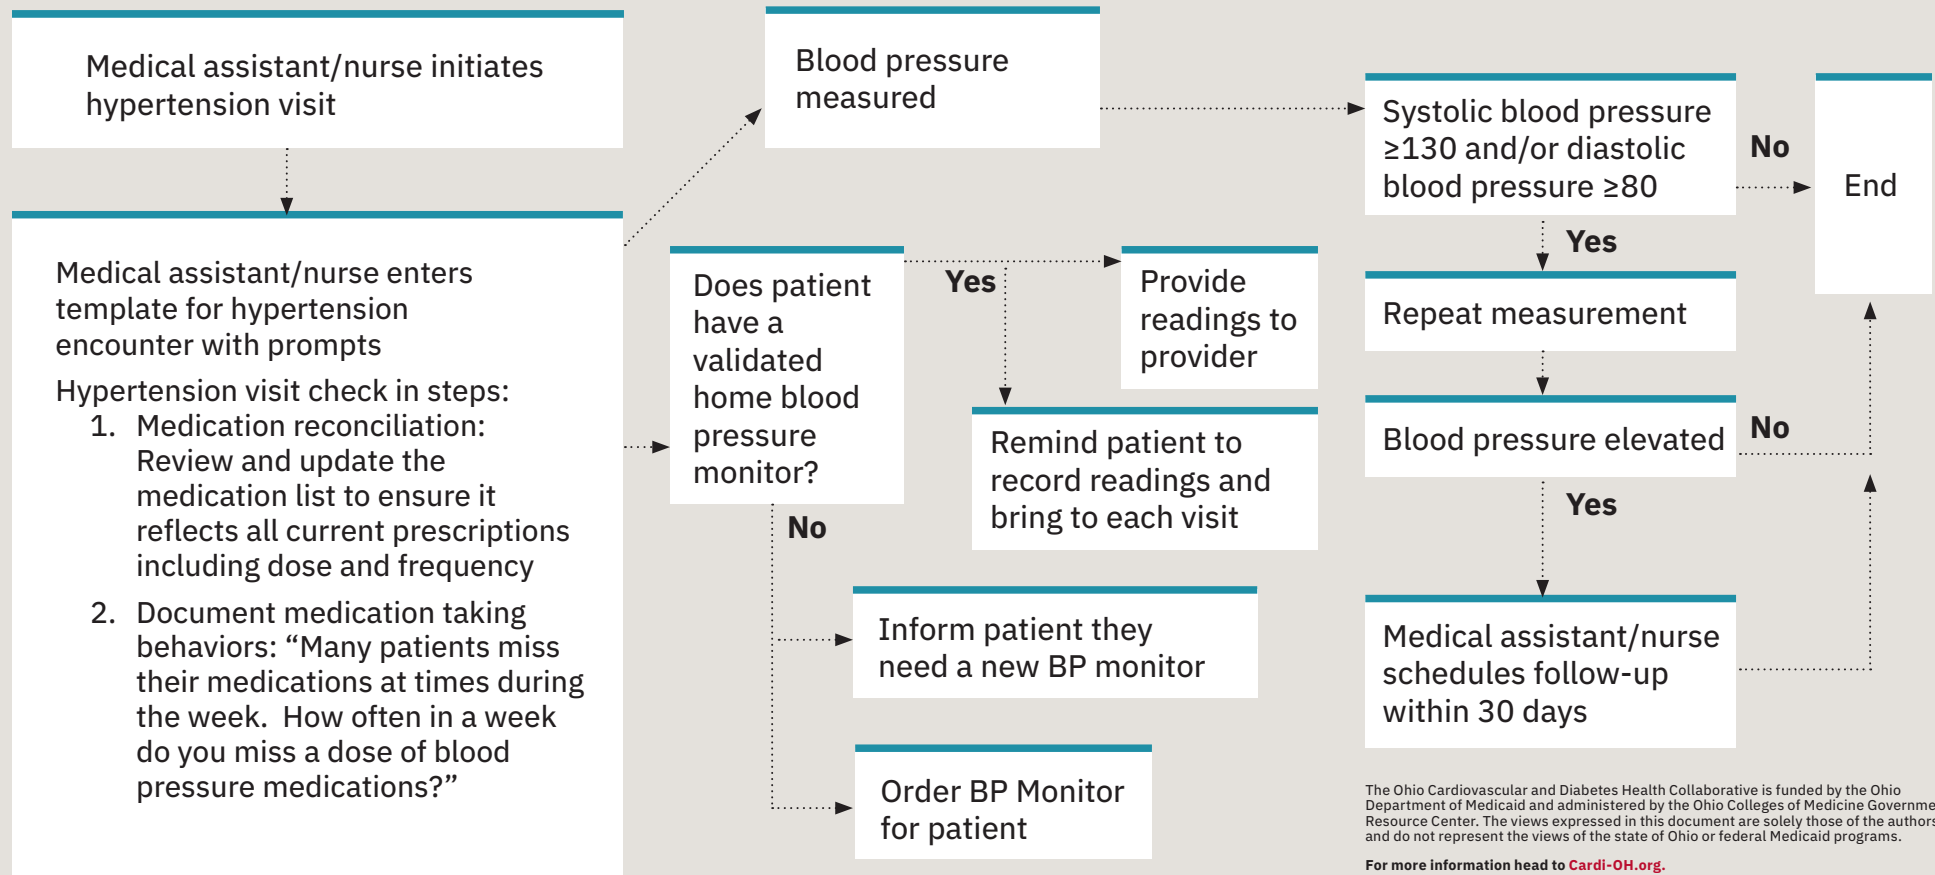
Medical assistant/nurse initiates hypertension visit

Medical assistant/nurse enters template for hypertension encounter with prompts

Hypertension visit check in steps:

1. Medication reconciliation: Review and update the medication list to ensure it reflects all current prescriptions including dose and frequency

2. Document medication taking behaviors: “Many patients miss their medications at times during the week. How often in a week do you miss a dose of blood pressure medications?”

Blood pressure measured

Does patient have a validated home blood pressure monitor?

Yes

Provide readings to provider

Remind patient to record readings and bring to each visit

No

Inform patient they need a new BP monitor

Order BP Monitor for patient

Systolic blood pressure ≥130 and/or diastolic blood pressure ≥80

No

End

Yes

Repeat measurement

Blood pressure elevated

No

Yes

Medical assistant/nurse schedules follow-up within 30 days

The Ohio Cardiovascular and Diabetes Health Collaborative is funded by the Ohio Department of Medicaid and administered by the Ohio Colleges of Medicine Governme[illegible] Resource Center. The views expressed in this document are solely those of the authors and do not represent the views of the state of Ohio or federal Medicaid programs.

For more information head to Cardi-OH.org.